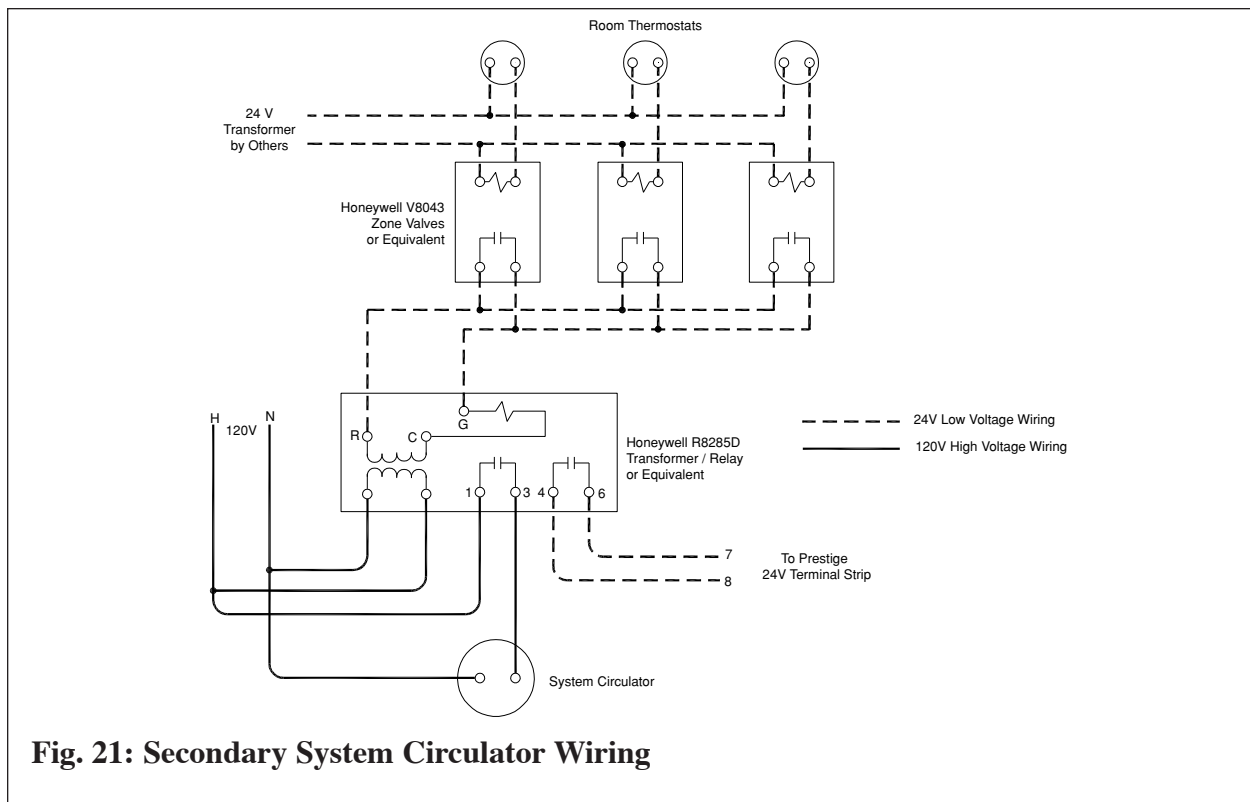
Room Thermostats

24 V Transformer by Others

Honeywell V8043 Zone Valves or Equivalent

H N 120V

R C G

1 3 4 6

Honeywell R8285D Transformer / Relay or Equivalent

24V Low Voltage Wiring

120V High Voltage Wiring

7

8

To Prestige 24V Terminal Strip

System Circulator

Fig. 21: Secondary System Circulator Wiring